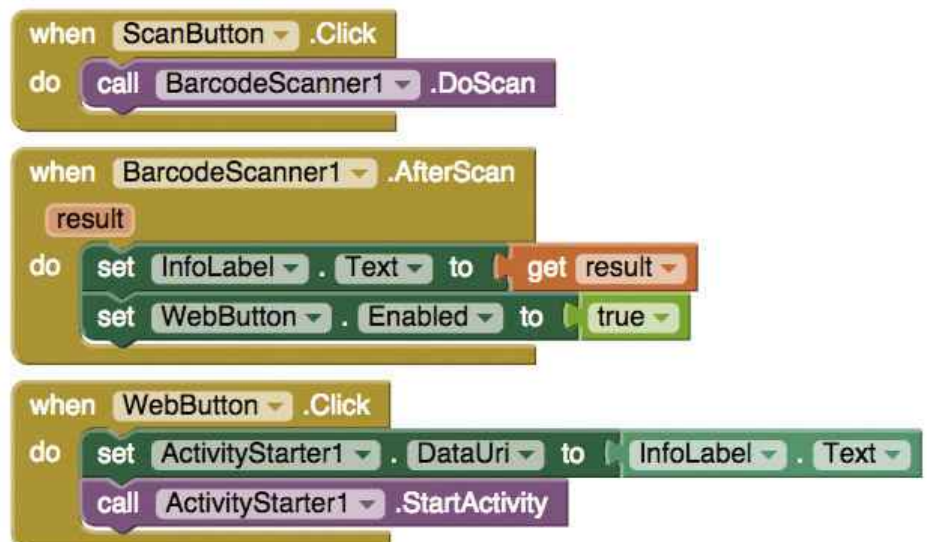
when ScanButton .Click
do call BarcodeScanner1 .DoScan

when BarcodeScanner1 .AfterScan
result
do set InfoLabel . Text to get result
set WebButton . Enabled to true

when WebButton .Click
do set ActivityStarter1 . DataUri to InfoLabel . Text
call ActivityStarter1 .StartActivity